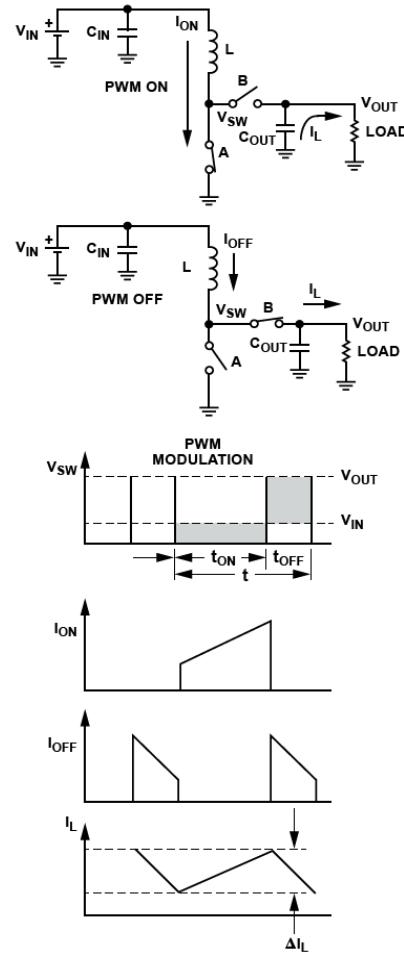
$V_{IN}$ + $C_{IN}$ $I_{ON}$ L PWM ON B $V_{SW}$ $V_{OUT}$ $C_{OUT}$ $I_L$ LOAD A

$V_{IN}$ + $C_{IN}$ $I_{OFF}$ L PWM OFF $V_{SW}$ B $I_L$ $V_{OUT}$ $C_{OUT}$ LOAD A

PWM MODULATION

$V_{SW}$ $V_{OUT}$ $V_{IN}$ $t_{ON}$ $t_{OFF}$ t

$I_{ON}$

$I_{OFF}$

$I_L$

$\Delta I_L$